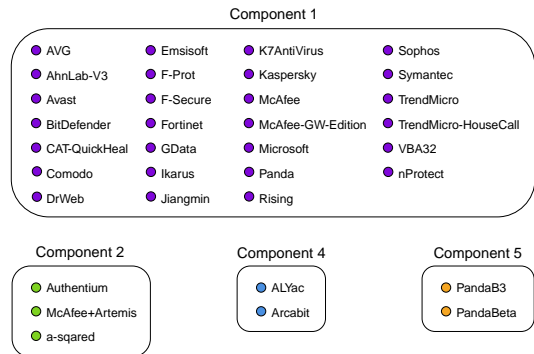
Component 1

AVG
AhnLab-V3
Avast
BitDefender
CAT-QuickHeal
Comodo
DrWeb

Emsisoft
F-Prot
F-Secure
Fortinet
GData
Ikarus
Jiangmin

K7AntiVirus
Kaspersky
McAfee
McAfee-GW-Edition
Microsoft
Panda
Rising

Sophos
Symantec
TrendMicro
TrendMicro-HouseCall
VBA32
nProtect

Component 2

Authentium
McAfee+Artemis
a-sqared

Component 4

ALYac
Arcabit

Component 5

PandaB3
PandaBeta